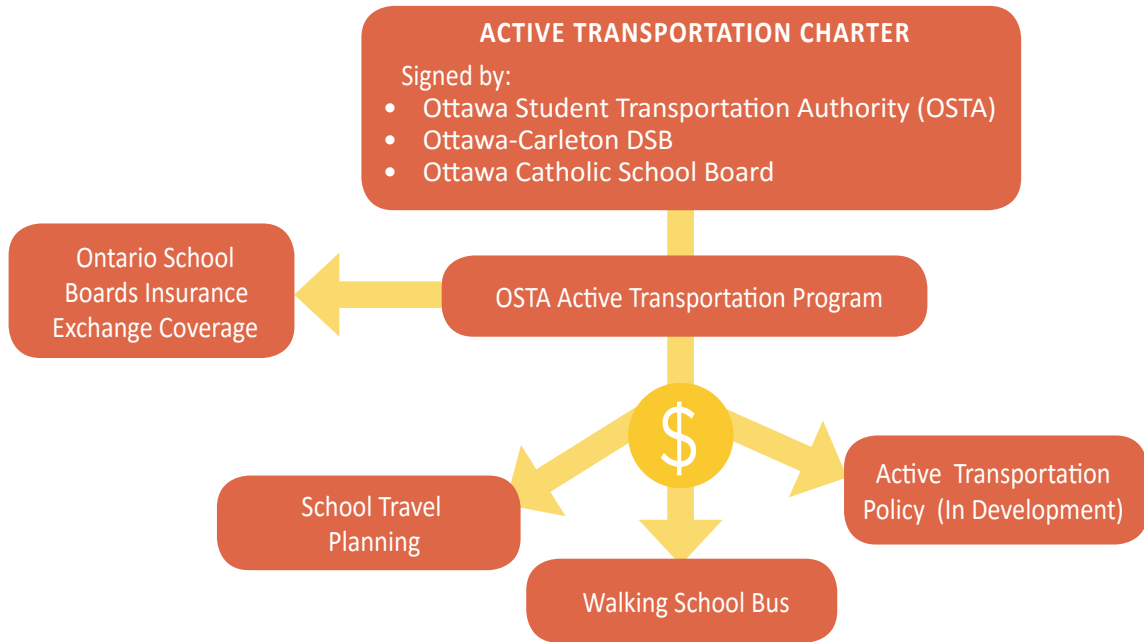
ACTIVE TRANSPORTATION CHARTER

Signed by:
- Ottawa Student Transportation Authority (OSTA)
- Ottawa-Carleton DSB
- Ottawa Catholic School Board

Ontario School Boards Insurance Exchange Coverage

OSTA Active Transportation Program

$

School Travel Planning

Walking School Bus

Active Transportation Policy (In Development)